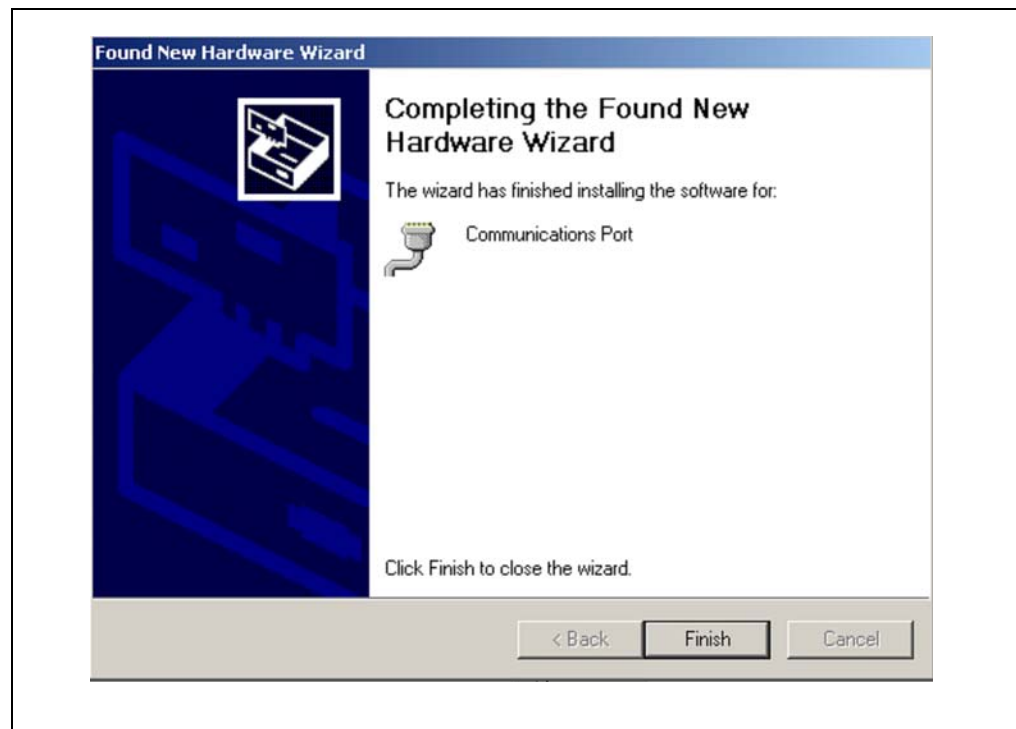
Found New Hardware Wizard

Completing the Found New Hardware Wizard

The wizard has finished installing the software for:

Communications Port

Click Finish to close the wizard.

< Back

Finish

Cancel